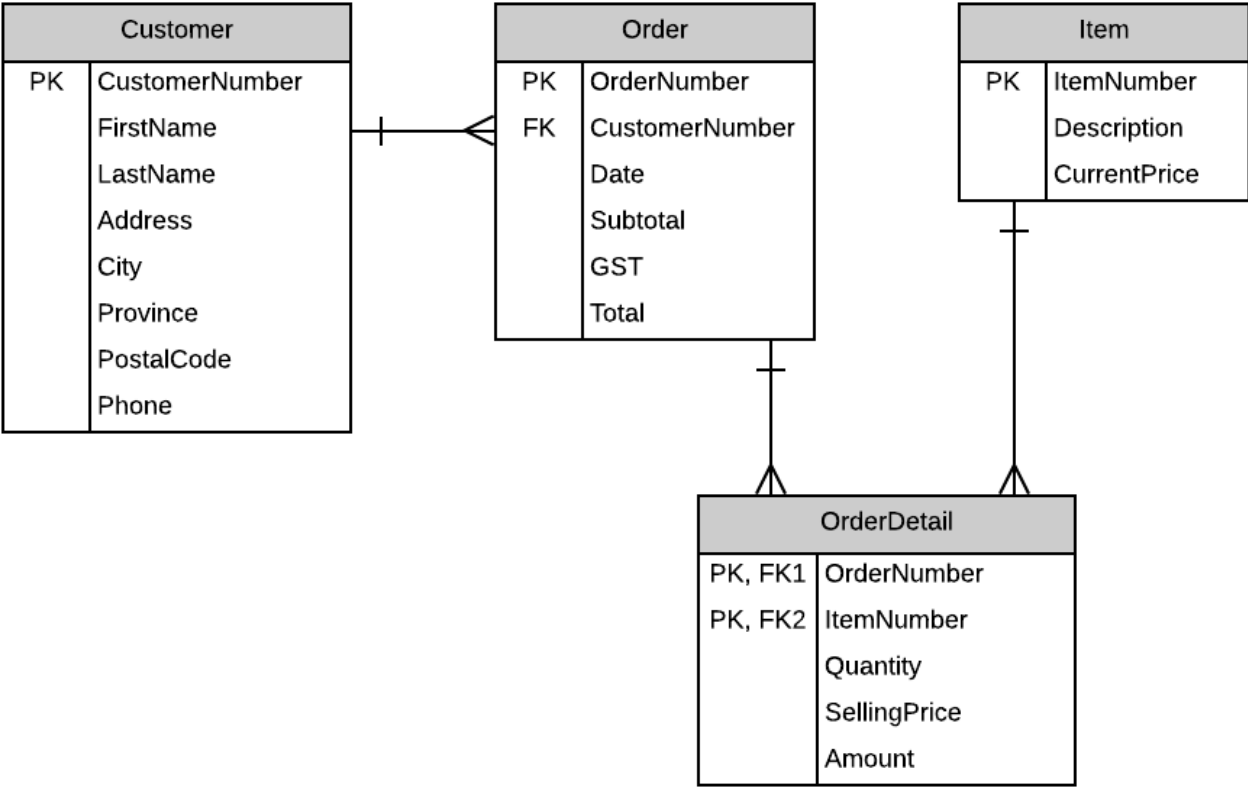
Customer

| | |
|---|---|
| PK | CustomerNumber |
| | FirstName |
| | LastName |
| | Address |
| | City |
| | Province |
| | PostalCode |
| | Phone |

Order

| | |
|---|---|
| PK | OrderNumber |
| FK | CustomerNumber |
| | Date |
| | Subtotal |
| | GST |
| | Total |

Item

| | |
|---|---|
| PK | ItemNumber |
| | Description |
| | CurrentPrice |

OrderDetail

| | |
|---|---|
| PK, FK1 | OrderNumber |
| PK, FK2 | ItemNumber |
| | Quantity |
| | SellingPrice |
| | Amount |